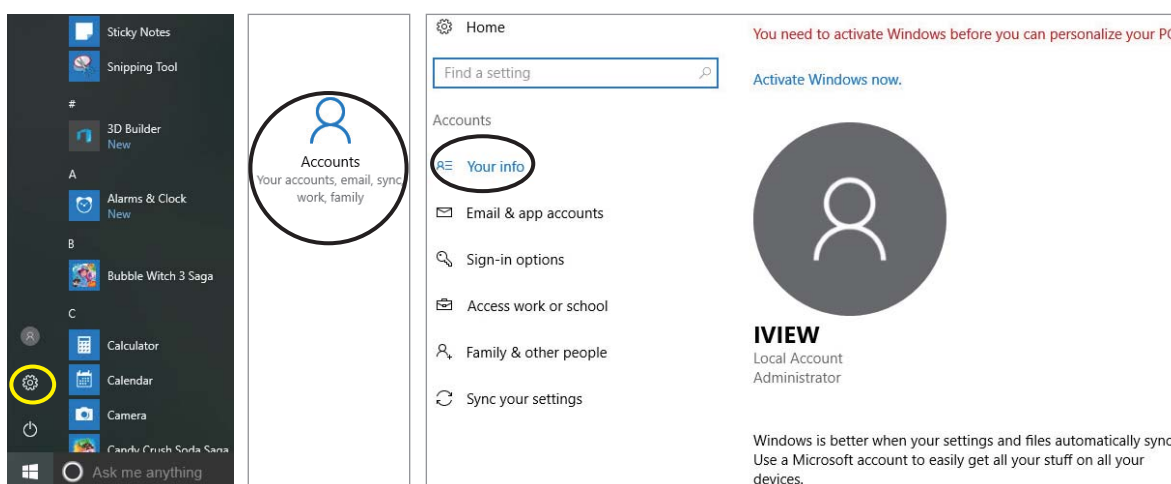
Sticky Notes
Snipping Tool
#
3D Builder
New
A
Alarms & Clock
New
B
Bubble Witch 3 Saga
C
Calculator
Calendar
Camera
Candy Crush Soda Saga
Ask me anything

Accounts
Your accounts, email, sync, work, family

Home
Find a setting
Accounts
Your info
Email & app accounts
Sign-in options
Access work or school
Family & other people
Sync your settings

You need to activate Windows before you can personalize your PC
Activate Windows now.

IVIEW
Local Account
Administrator

Windows is better when your settings and files automatically sync. Use a Microsoft account to easily get all your stuff on all your devices.